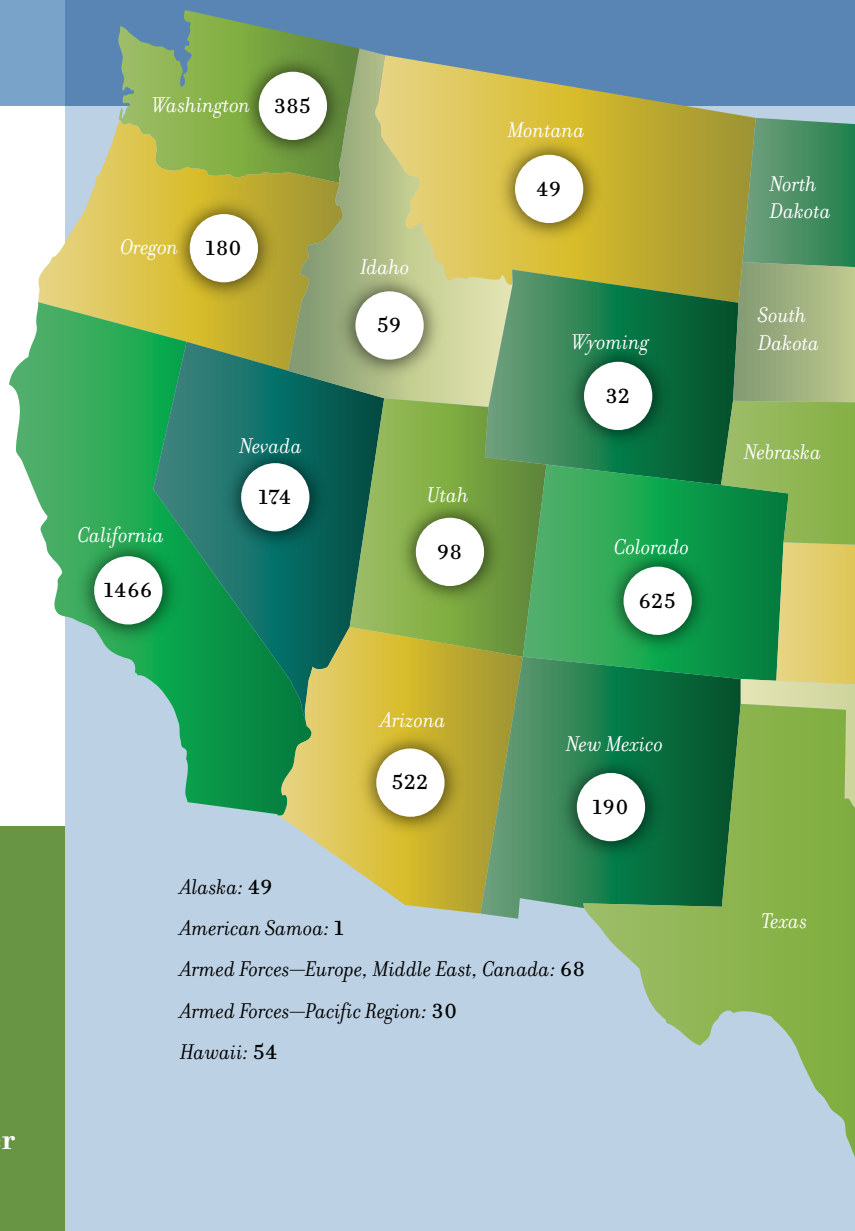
Washington 385

Montana 49

North Dakota

Oregon 180

Idaho 59

South Dakota

Wyoming 32

Nevada 174

Nebraska

Utah 98

California 1466

Colorado 625

Arizona 522

New Mexico 190

Texas

Alaska: 49

American Samoa: 1

Armed Forces—Europe, Middle East, Canada: 68

Armed Forces—Pacific Region: 30

Hawaii: 54

r